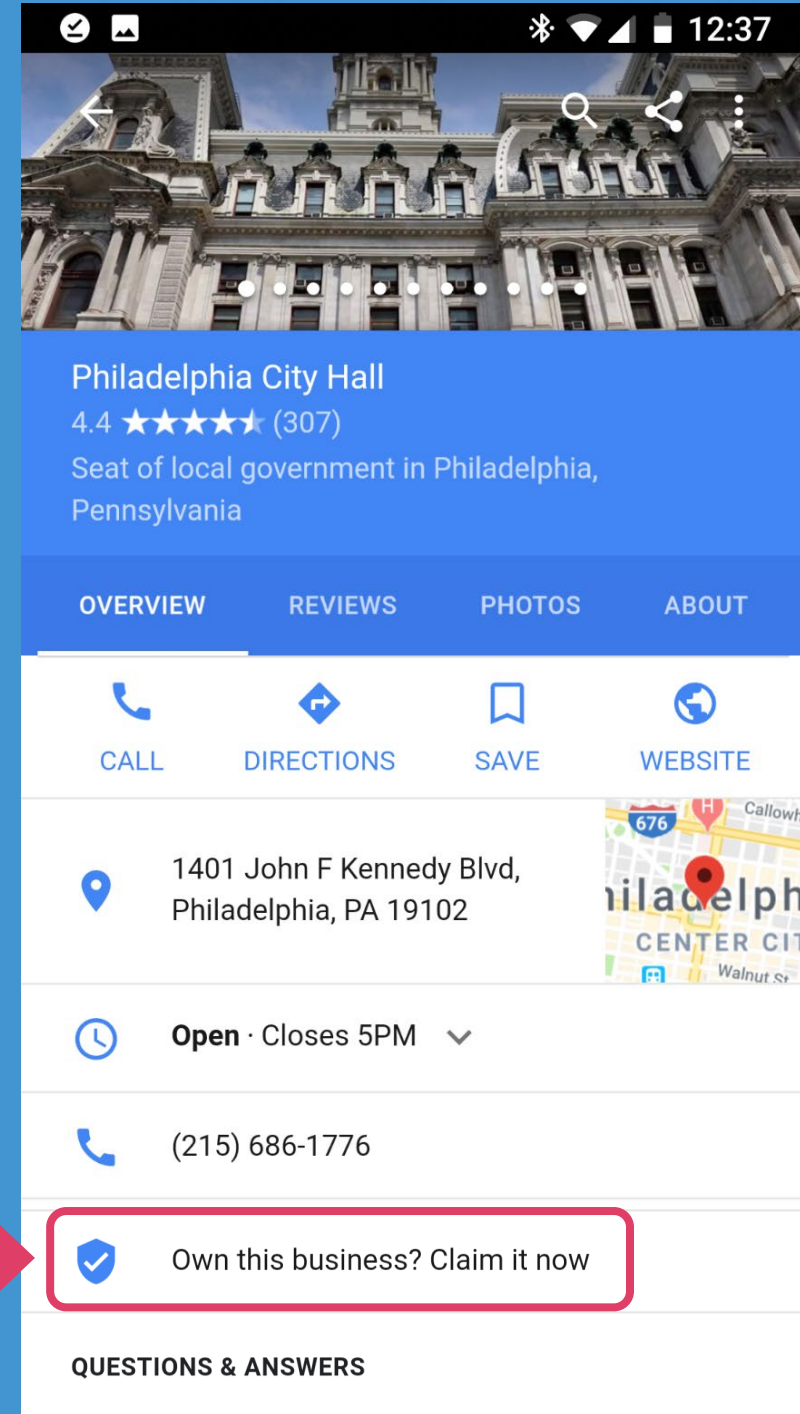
12:37

Philadelphia City Hall
4.4 ★★★★★ (307)
Seat of local government in Philadelphia, Pennsylvania

OVERVIEW REVIEWS PHOTOS ABOUT

CALL DIRECTIONS SAVE WEBSITE

1401 John F Kennedy Blvd, Philadelphia, PA 19102

676 Callowh
iladelph
CENTER CIT
Walnut St

Open · Closes 5PM

(215) 686-1776

Own this business? Claim it now

QUESTIONS & ANSWERS